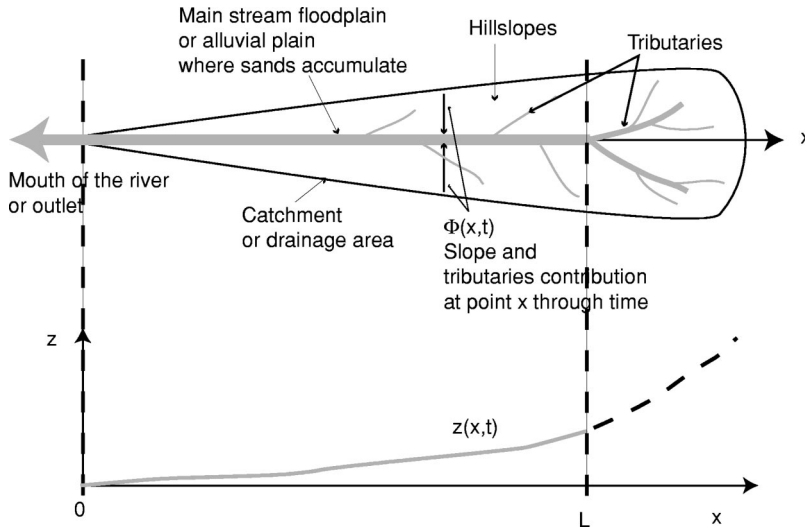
Main stream floodplain or alluvial plain where sands accumulate

Hillslopes

Tributaries

x

Mouth of the river or outlet

Catchment or drainage area

$\Phi(x,t)$
Slope and tributaries contribution at point x through time

z

z(x,t)

0

L

x